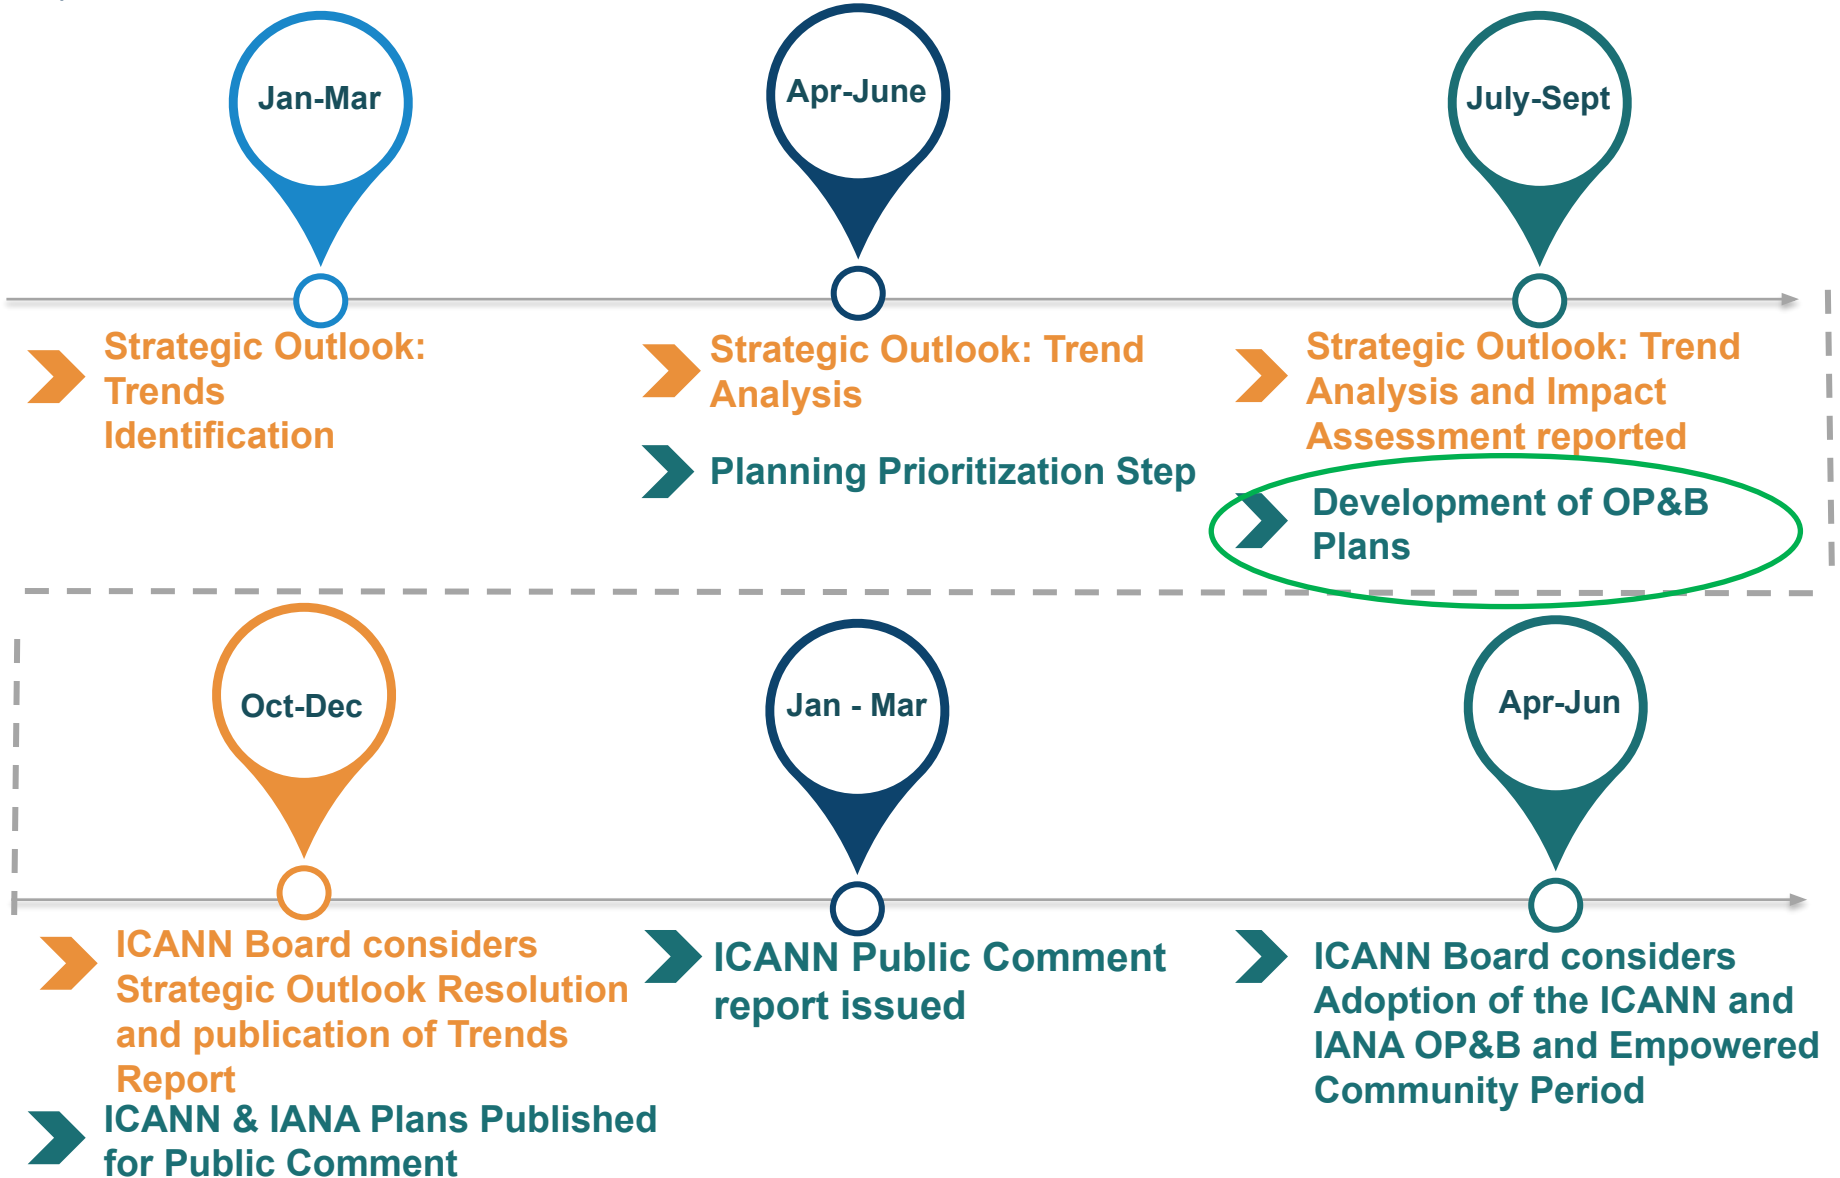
Jan-Mar

Apr-June

July-Sept

Strategic Outlook: Trends Identification

Strategic Outlook: Trend Analysis

Planning Prioritization Step

Strategic Outlook: Trend Analysis and Impact Assessment reported

Development of OP&B Plans

Oct-Dec

Jan - Mar

Apr-Jun

ICANN Board considers Strategic Outlook Resolution and publication of Trends Report

ICANN & IANA Plans Published for Public Comment

ICANN Public Comment report issued

ICANN Board considers Adoption of the ICANN and IANA OP&B and Empowered Community Period